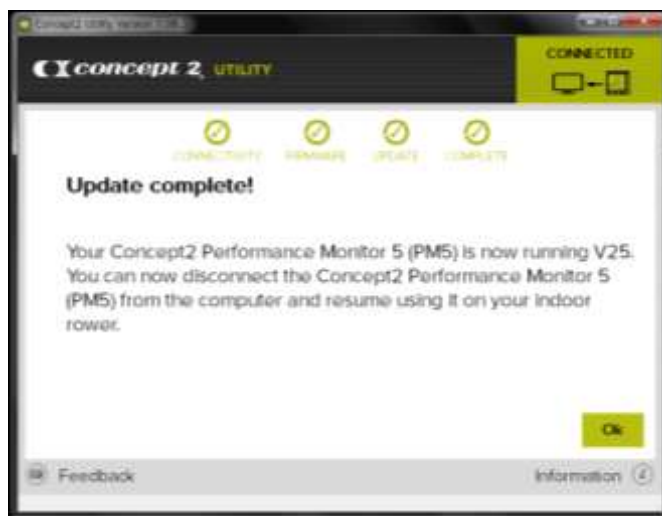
Concept2 Utility Version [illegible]

concept 2 UTILITY

CONNECTED

CONNECTIVITY FIRMWARE UPDATE COMPLETE

Update complete!

Your Concept2 Performance Monitor 5 (PM5) is now running V25. You can now disconnect the Concept2 Performance Monitor 5 (PM5) from the computer and resume using it on your indoor rower.

Ok

Feedback

Information